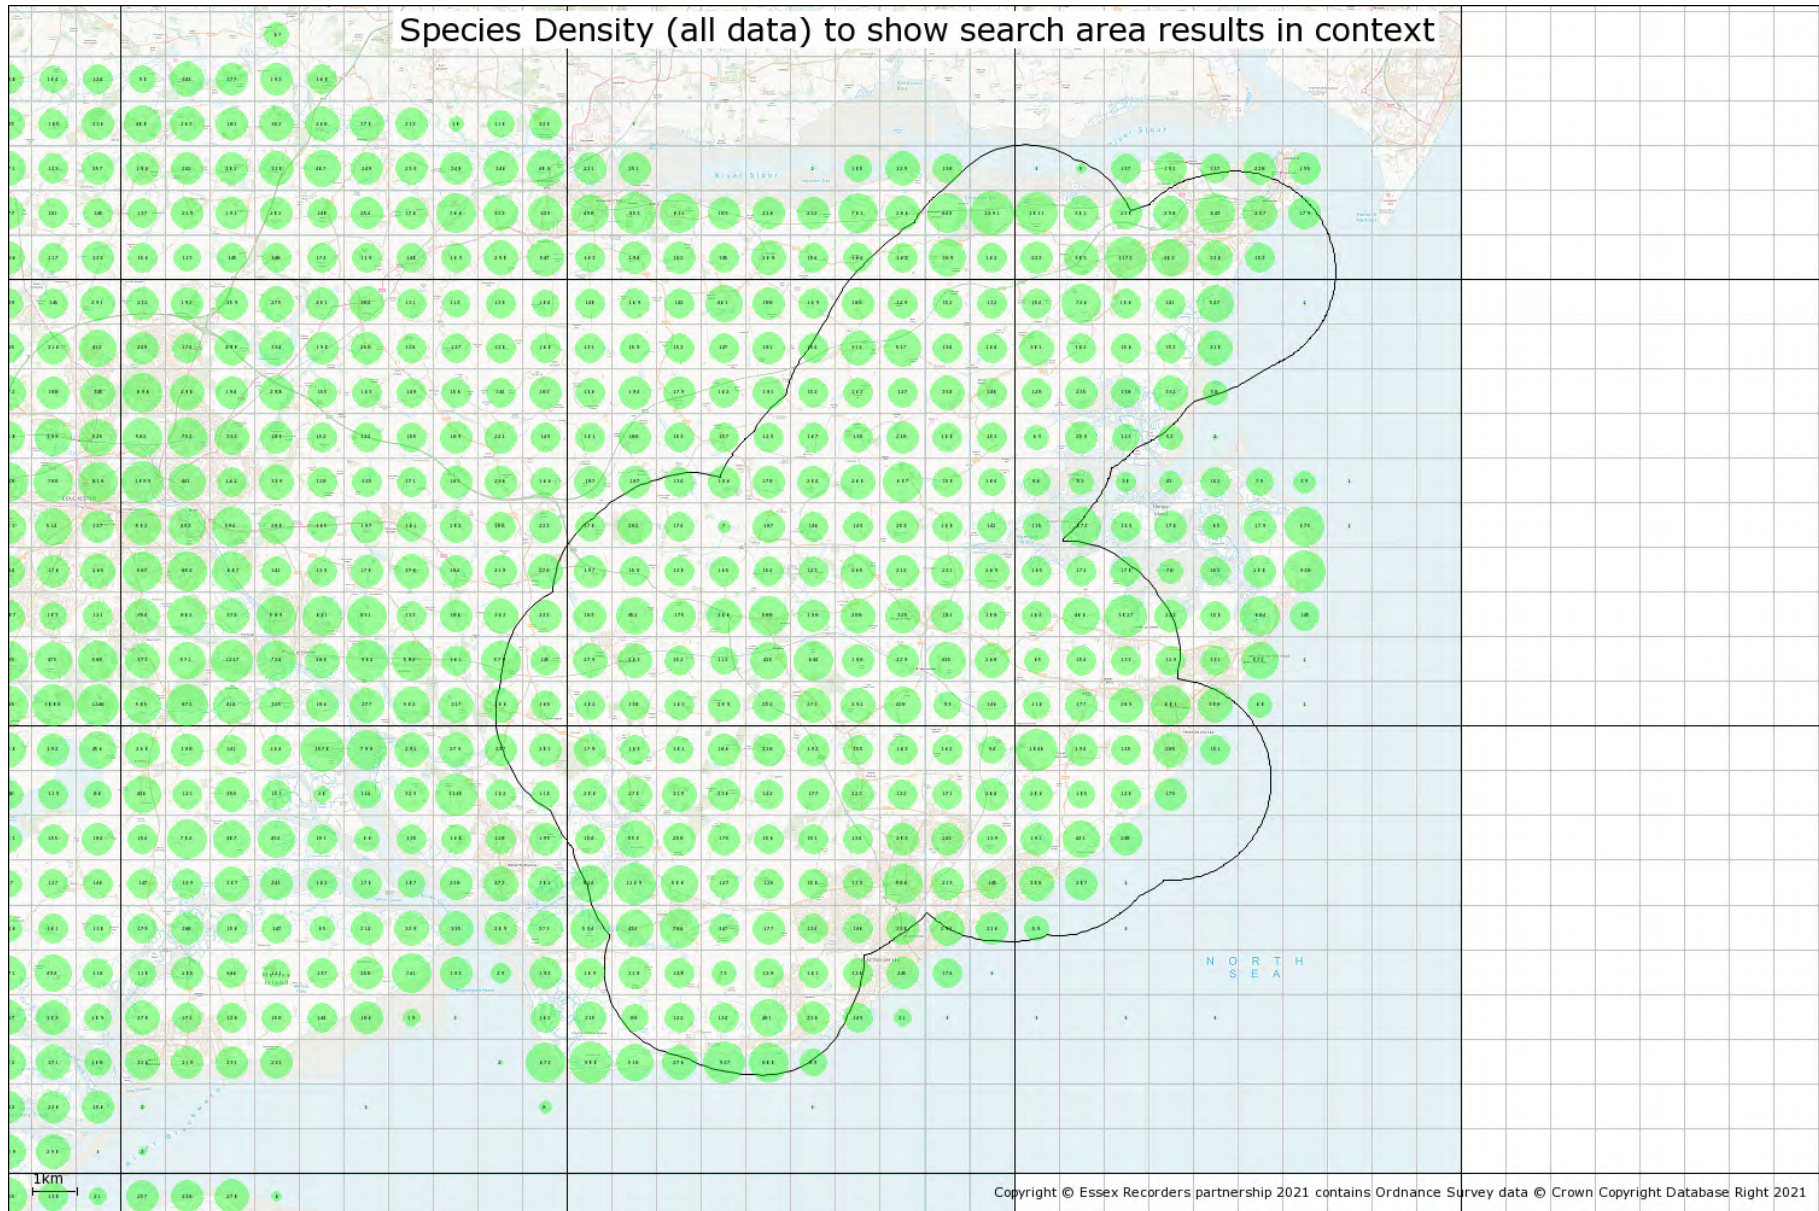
Species Density (all data) to show search area results in context

River Stour

NORTH SEA

1km

Copyright © Essex Recorders partnership 2021 contains Ordnance Survey data © Crown Copyright Database Right 2021